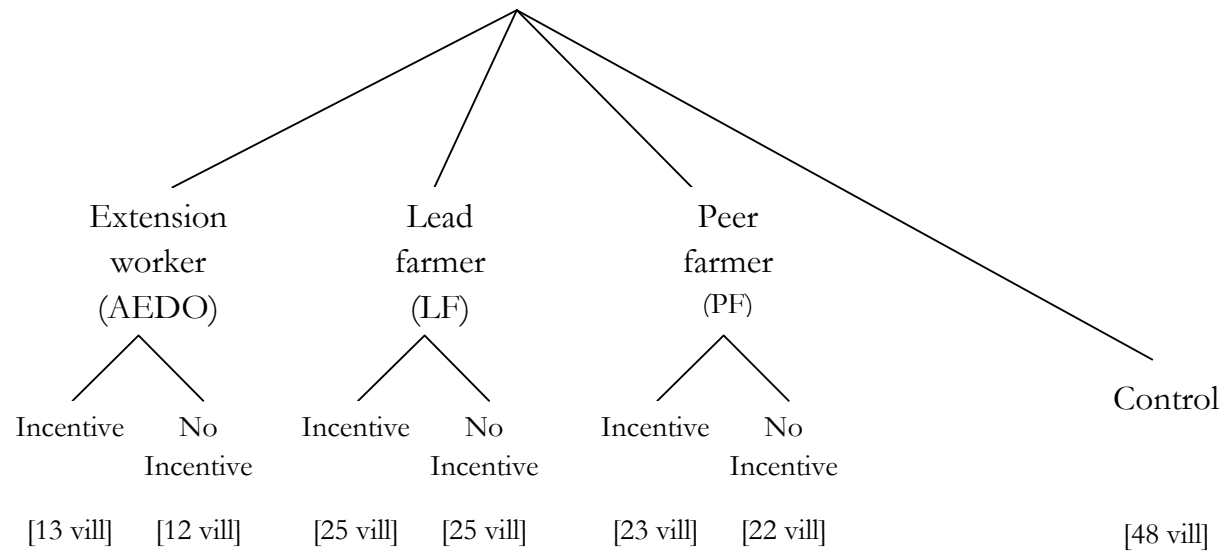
Extension worker (AEDO)

Lead farmer (LF)

Peer farmer (PF)

Control

Incentive

No Incentive

Incentive

No Incentive

Incentive

No Incentive

[13 vill]

[12 vill]

[25 vill]

[25 vill]

[23 vill]

[22 vill]

[48 vill]